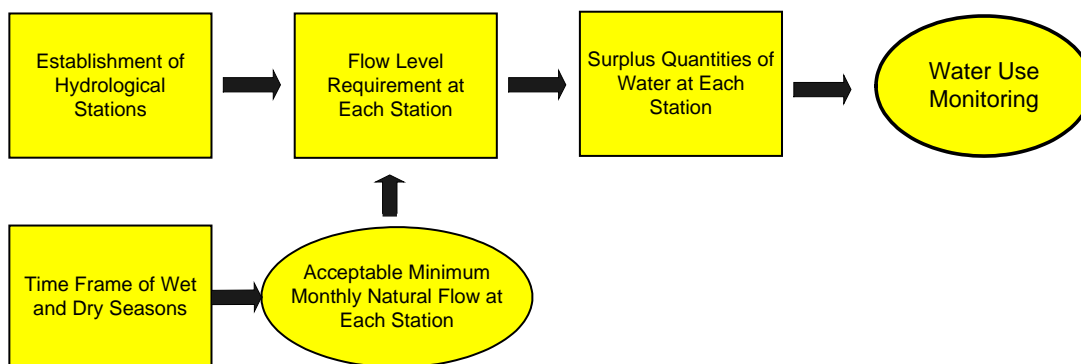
Establishment of Hydrological Stations

Flow Level Requirement at Each Station

Surplus Quantities of Water at Each Station

Water Use Monitoring

Time Frame of Wet and Dry Seasons

Acceptable Minimum Monthly Natural Flow at Each Station